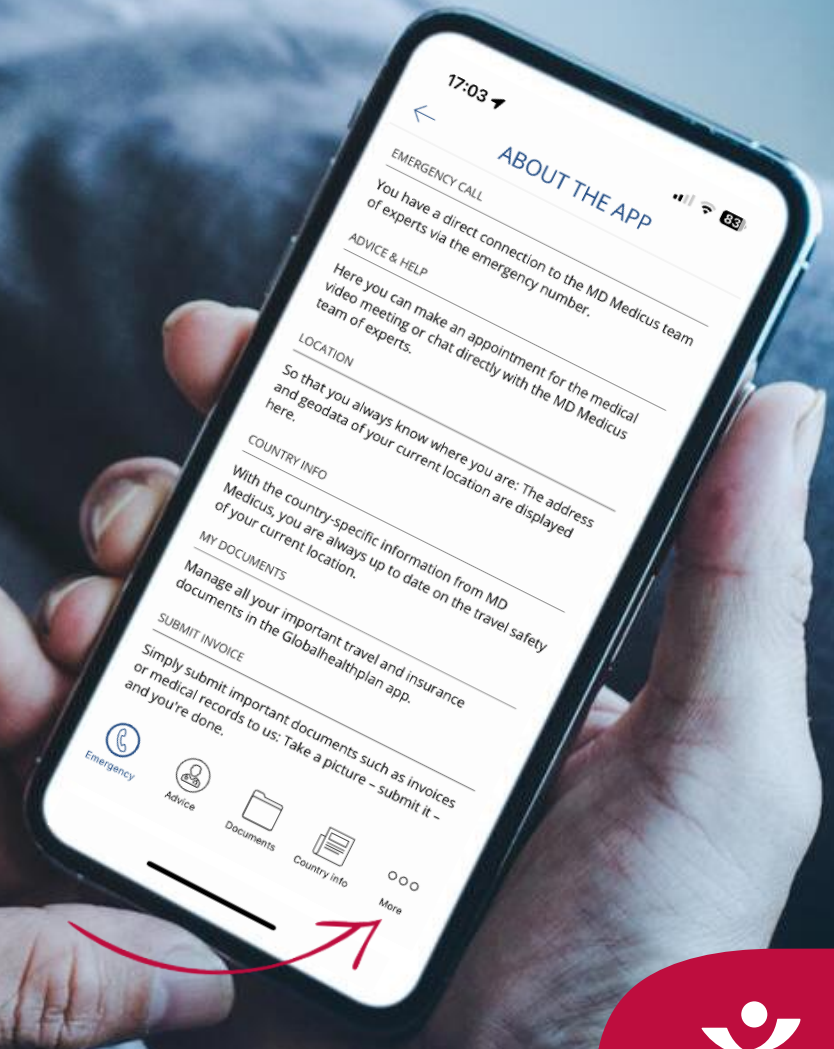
17:03

83

ABOUT THE APP

EMERGENCY CALL

You have a direct connection to the MD Medicus team of experts via the emergency number.

ADVICE & HELP

Here you can make an appointment for the medical video meeting or chat directly with the MD Medicus team of experts.

LOCATION

So that you always know where you are: The address and geodata of your current location are displayed here.

COUNTRY INFO

With the country-specific information from MD Medicus, you are always up to date on the travel safety of your current location.

MY DOCUMENTS

Manage all your important travel and insurance documents in the Globalhealthplan app.

SUBMIT INVOICE

Simply submit important documents such as invoices or medical records to us: Take a picture – submit it – and you're done.

Emergency

Advice

Documents

Country info

More